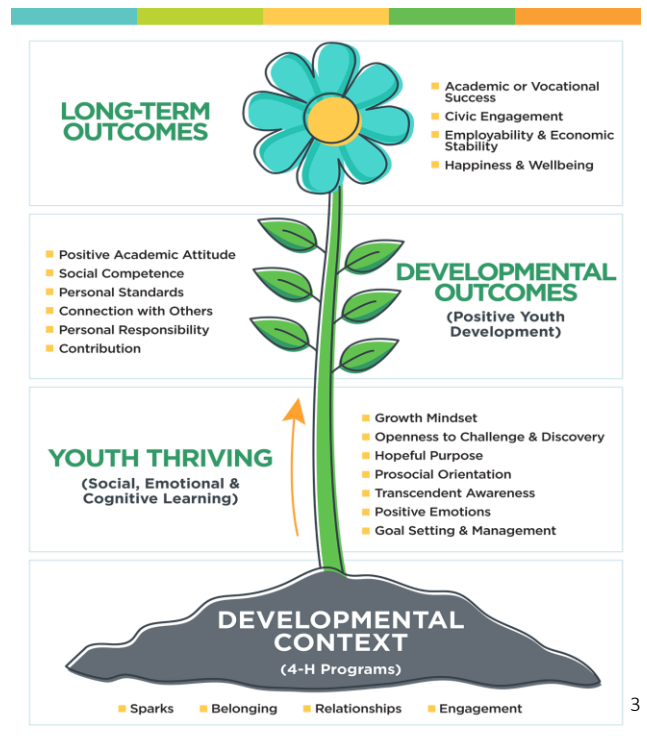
LONG-TERM OUTCOMES

- Academic or Vocational Success
- Civic Engagement
- Employability & Economic Stability
- Happiness & Wellbeing

- Positive Academic Attitude
- Social Competence
- Personal Standards
- Connection with Others
- Personal Responsibility
- Contribution

DEVELOPMENTAL OUTCOMES
(Positive Youth Development)

YOUTH THRIVING
(Social, Emotional & Cognitive Learning)

- Growth Mindset
- Openness to Challenge & Discovery
- Hopeful Purpose
- Prosocial Orientation
- Transcendent Awareness
- Positive Emotions
- Goal Setting & Management

DEVELOPMENTAL CONTEXT
(4-H Programs)

- Sparks
- Belonging
- Relationships
- Engagement

3